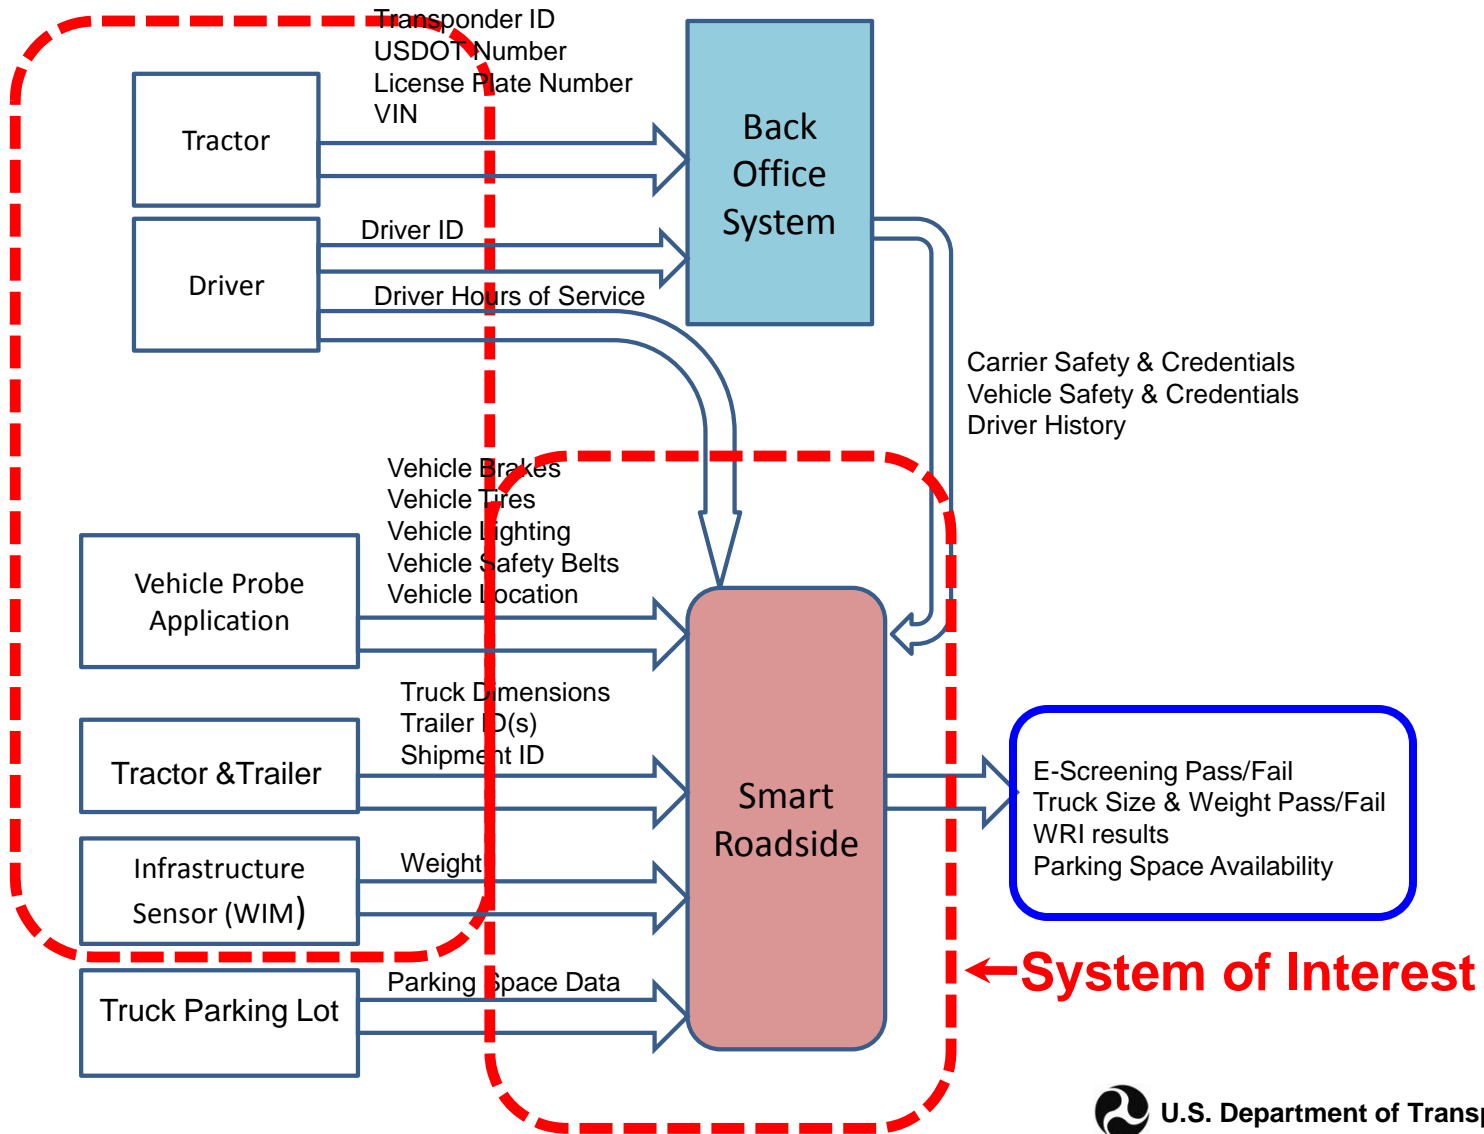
Transponder ID
USDOT Number
License Plate Number
VIN

Tractor

Back Office System

Driver ID

Driver

Driver Hours of Service

Carrier Safety & Credentials
Vehicle Safety & Credentials
Driver History

Vehicle Brakes
Vehicle Tires
Vehicle Lighting
Vehicle Safety Belts
Vehicle Location

Vehicle Probe Application

Truck Dimensions
Trailer ID(s)
Shipment ID

Tractor &Trailer

Smart Roadside

E-Screening Pass/Fail
Truck Size & Weight Pass/Fail
WRI results
Parking Space Availability

Weight

Infrastructure Sensor (WIM)

System of Interest

Parking Space Data

Truck Parking Lot

U.S. Department of Transp